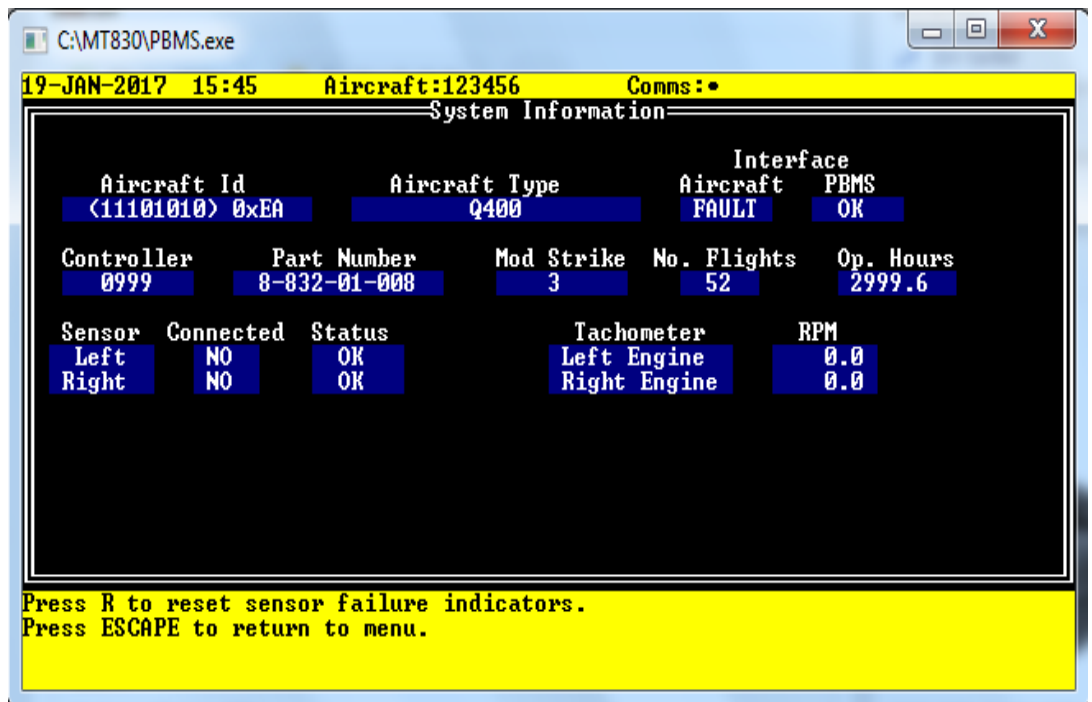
C:\MT830\PBMS.exe

19-JAN-2017 15:45 Aircraft:123456 Comms:•

System Information

Interface

| Aircraft Id | Aircraft Type | Aircraft | PBMS |
|---|---|---|---|
| (11101010) 0xEA | Q400 | FAULT | OK |

| Controller | Part Number | Mod Strike | No. Flights | Op. Hours |
|---|---|---|---|---|
| 0999 | 8-832-01-008 | 3 | 52 | 2999.6 |

| Sensor | Connected | Status |
|---|---|---|
| Left | NO | OK |
| Right | NO | OK |

| Tachometer | RPM |
|---|---|
| Left Engine | 0.0 |
| Right Engine | 0.0 |

Press R to reset sensor failure indicators.
Press ESCAPE to return to menu.